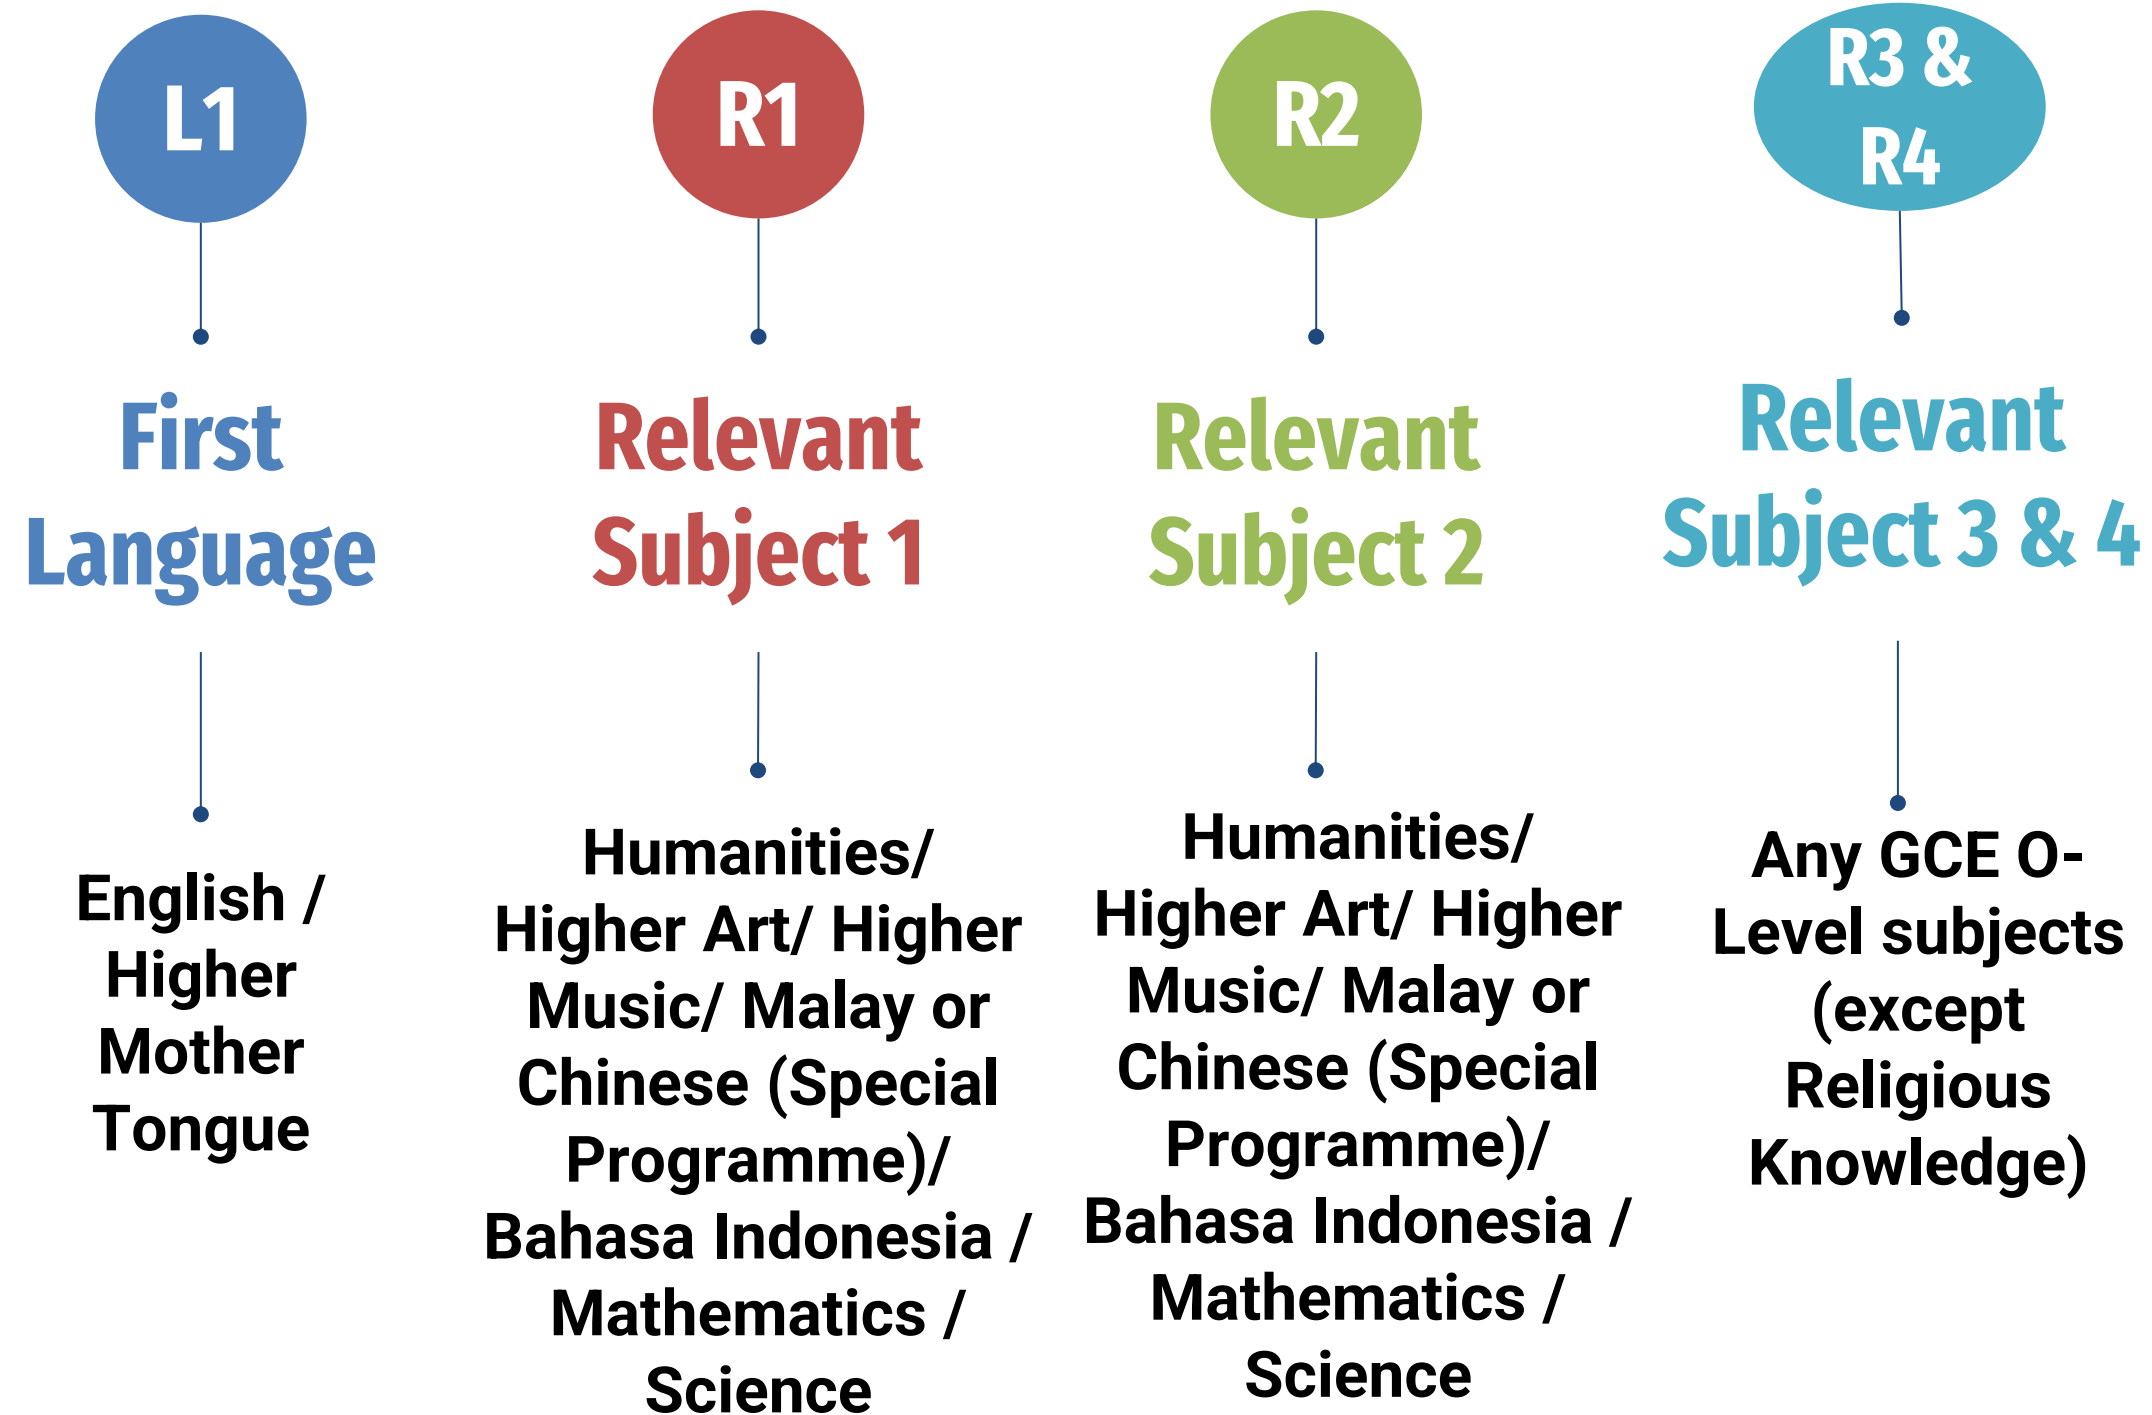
L1

First Language

English / Higher Mother Tongue

R1

Relevant Subject 1

Humanities/ Higher Art/ Higher Music/ Malay or Chinese (Special Programme)/ Bahasa Indonesia / Mathematics / Science

R2

Relevant Subject 2

Humanities/ Higher Art/ Higher Music/ Malay or Chinese (Special Programme)/ Bahasa Indonesia / Mathematics / Science

R3 & R4

Relevant Subject 3 & 4

Any GCE O-Level subjects (except Religious Knowledge)